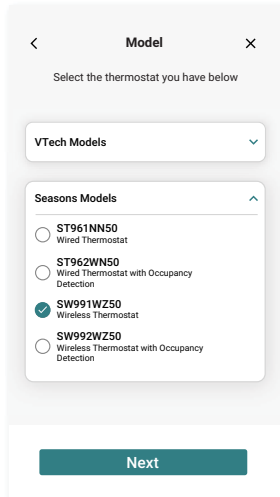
Model

Select the thermostat you have below

VTech Models

Seasons Models

ST961NN50
Wired Thermostat

ST962WN50
Wired Thermostat with Occupancy Detection

SW991WZ50
Wireless Thermostat

SW992WZ50
Wireless Thermostat with Occupancy Detection

Next